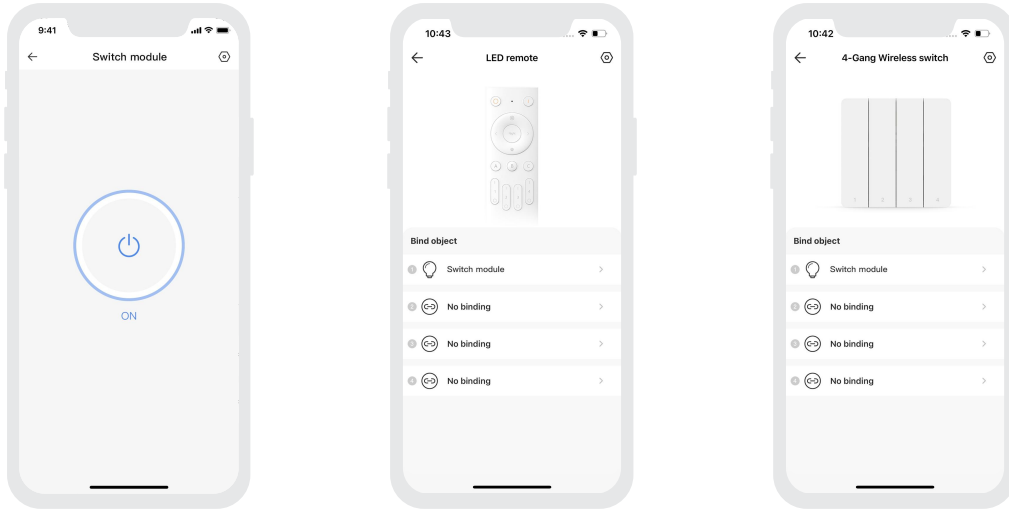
9:41

Switch module

ON

10:43

LED remote

Bind object

1 Switch module

2 No binding

3 No binding

4 No binding

10:42

4-Gang Wireless switch

1 2 3 4

Bind object

1 Switch module

2 No binding

3 No binding

4 No binding